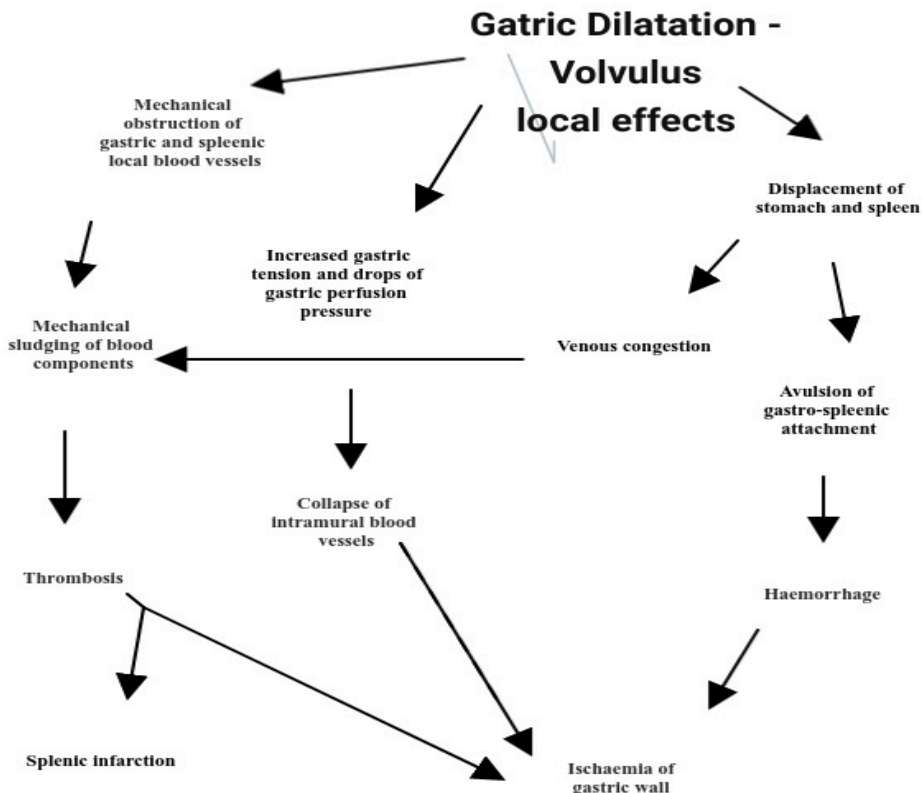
Gatric Dilatation - Volvulus local effects

Mechanical obstruction of gastric and spleenic local blood vessels

Increased gastric tension and drops of gastric perfusion pressure

Displacement of stomach and spleen

Mechanical sludging of blood components

Venous congestion

Avulsion of gastro-spleenic attachment

Collapse of intramural blood vessels

Thrombosis

Haemorrhage

Splenic infarction

Ischaemia of gastric wall